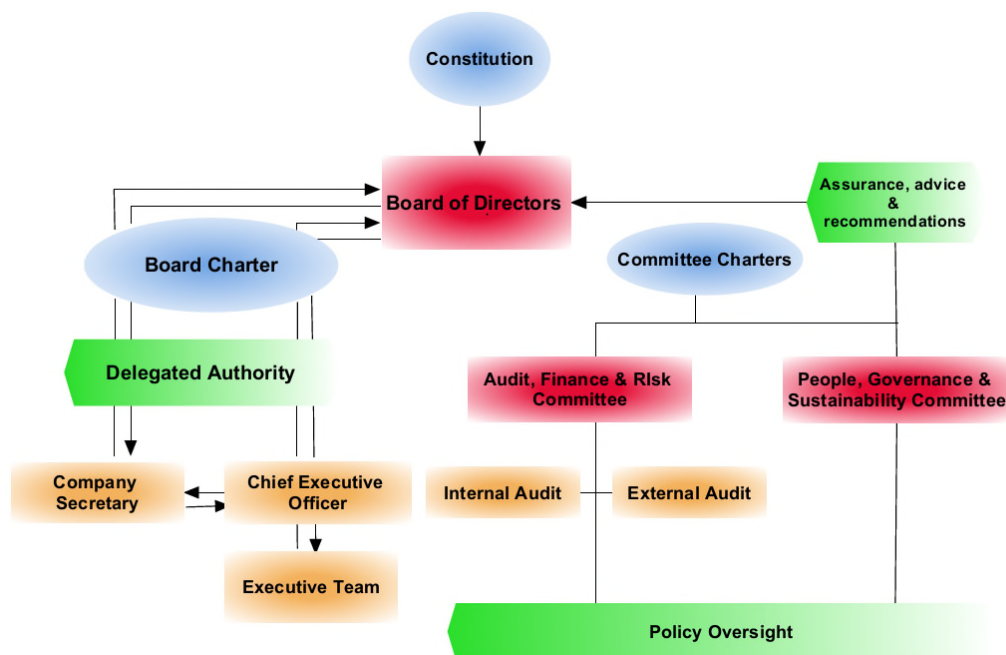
Constitution

Board of Directors

Assurance, advice & recommendations

Board Charter

Committee Charters

Delegated Authority

Audit, Finance & RIsk Committee

People, Governance & Sustainability Committee

Company Secretary

Chief Executive Officer

Internal Audit

External Audit

Executive Team

Policy Oversight